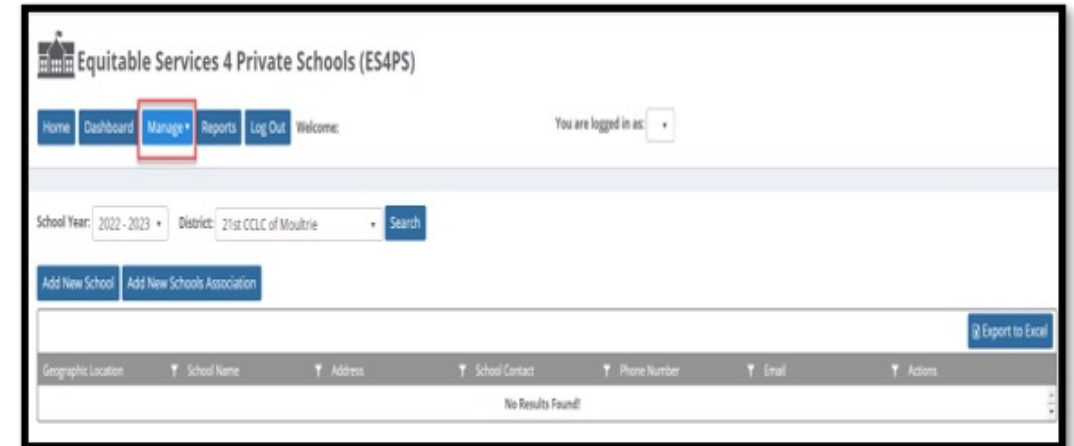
Equitable Services 4 Private Schools (ES4PS)

Home Dashboard Manage Reports Log Out Welcome:

You are logged in as:

School Year: 2022 - 2023 District: 21st CCLC of Moultrie Search

Add New School Add New Schools Association

Export to Excel

| Geographic Location | School Name | Address | School Contact | Phone Number | Email | Actions |
|---|---|---|---|---|---|---|
| No Results Found! | | | | | | |